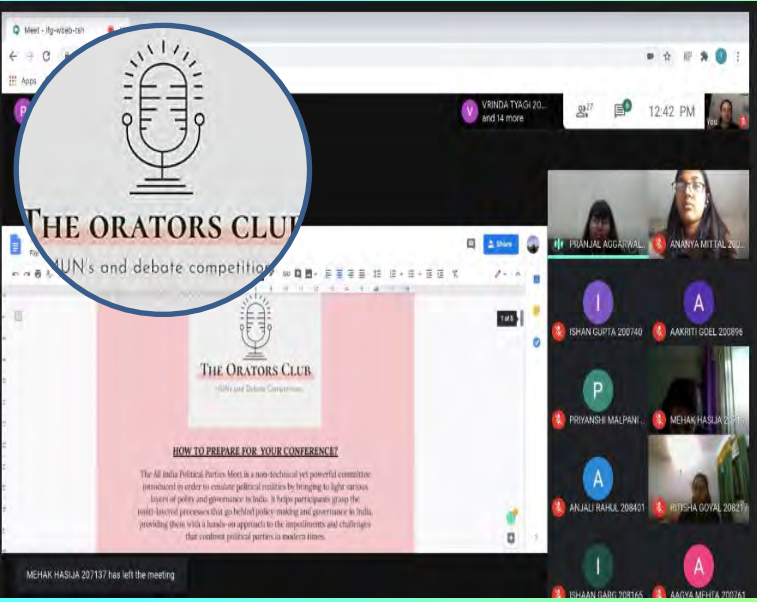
Meet - ifg-wbeb-rsn

Apps

THE ORATORS CLUB

MUN's and debate competitions

VRINDA TYAGI 20... and 14 more

27

12:42 PM

You

Share

PRANJAL AGGARWAL...

ANANYA MITTAL 200...

ISHAN GUPTA 200740

AAKRITI GOEL 200896

PRIYANSHI MALPAN...

MEHAK HASIJA 20...

ANJALI RAHUL 208401

RITISHA GOYAL 20821...

ISHAAN GARG 208165

AAGYA MEHTA 200761

1 of 8

THE ORATORS CLUB

~MUNs and Debate Competitions

HOW TO PREPARE FOR YOUR CONFERENCE?

The All India Political Parties Meet is a non-technical yet powerful committee introduced in order to emulate political realities by bringing to light various layers of polity and governance in India. It helps participants grasp the multi-layered processes that go behind policy-making and governance in India, providing them with a hands-on approach to the impediments and challenges that confront political parties in modern times.

MEHAK HASIJA 207137 has left the meeting